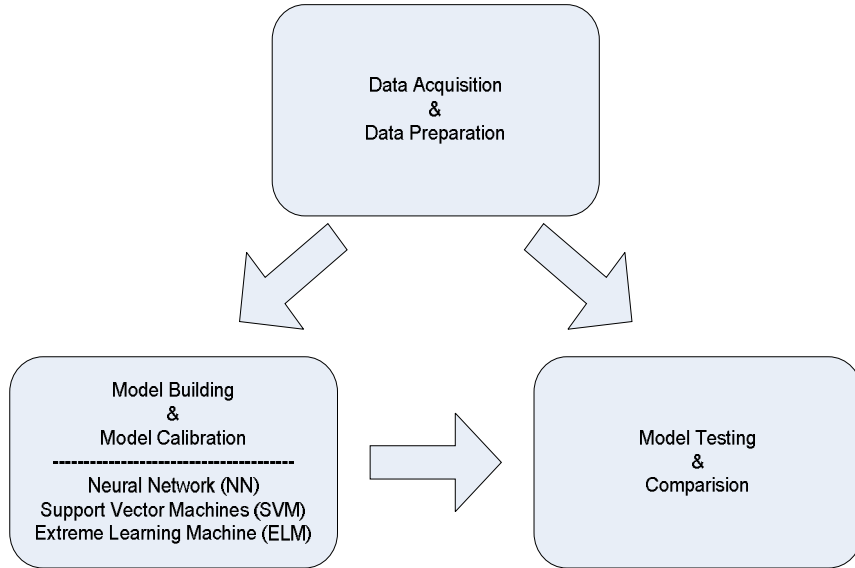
Data Acquisition
&
Data Preparation

Model Building
&
Model Calibration
--------------------------------------
Neural Network (NN)
Support Vector Machines (SVM)
Extreme Learning Machine (ELM)

Model Testing
&
Comparision